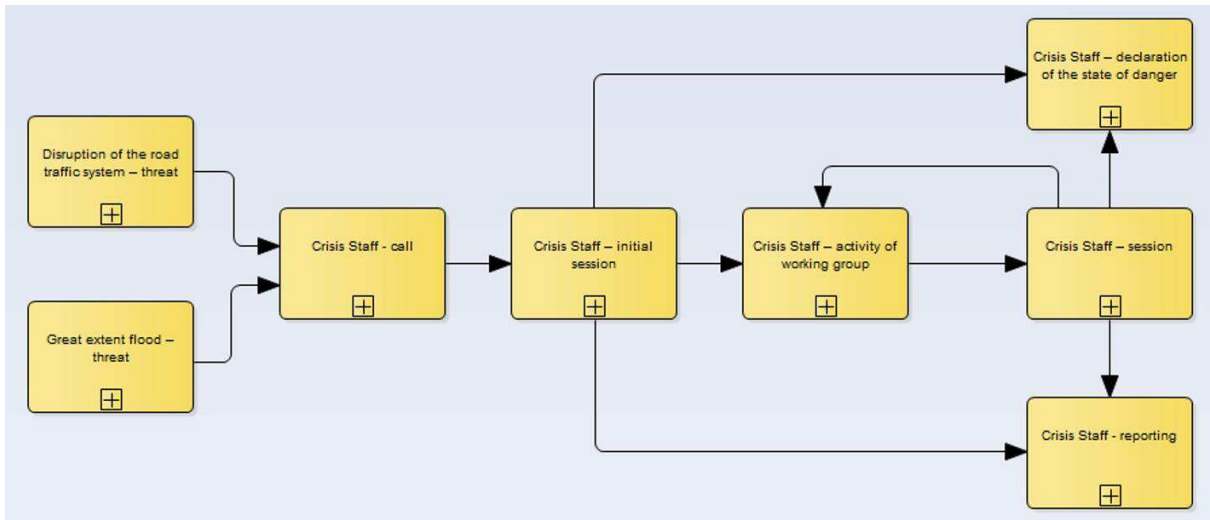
Disruption of the road traffic system – threat

Great extent flood – threat

Crisis Staff - call

Crisis Staff – initial session

Crisis Staff – activity of working group

Crisis Staff – session

Crisis Staff – declaration of the state of danger

Crisis Staff - reporting